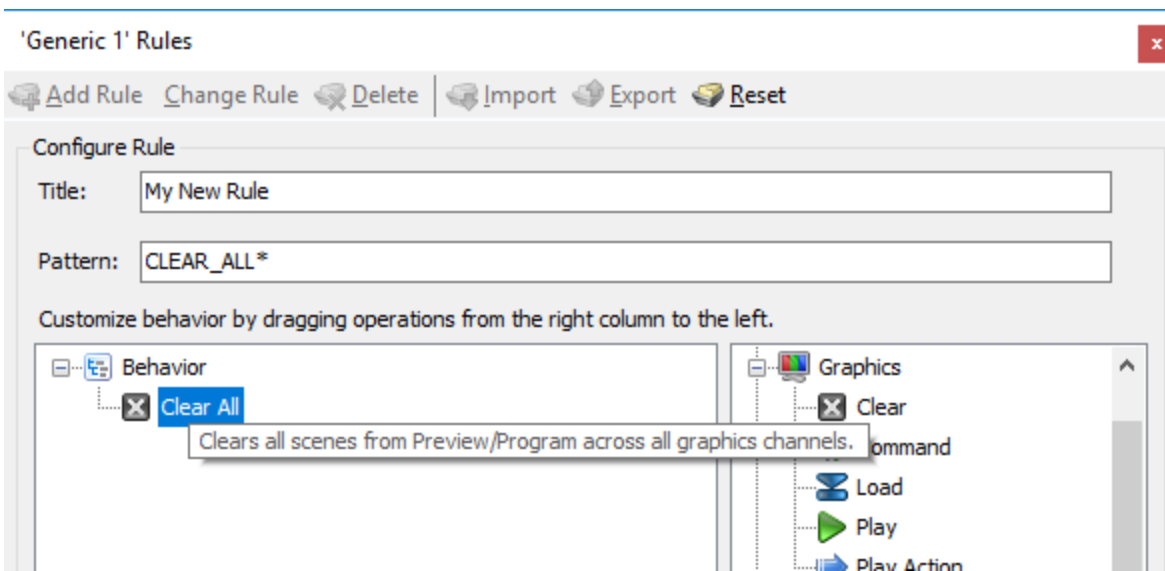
'Generic 1' Rules

x

Add Rule Change Rule Delete Import Export Reset

Configure Rule

Title: My New Rule

Pattern: CLEAR_ALL*

Customize behavior by dragging operations from the right column to the left.

Behavior

Clear All

Clears all scenes from Preview/Program across all graphics channels.

Graphics

Clear

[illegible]ommand

Load

Play

Play Action